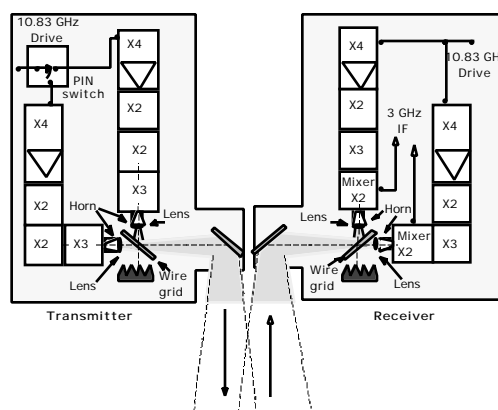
10.83 GHz Drive

PIN switch

X4

X2

X2

X2

X4

X2

X3

X2

X3

Horn

Lens

Lens

Wire grid

Transmitter

X4

X2

X3

Mixer X2

3 GHz IF

10.83 GHz Drive

X4

X2

X3

Mixer X2

Lens

Horn

Wire grid

Lens

Receiver